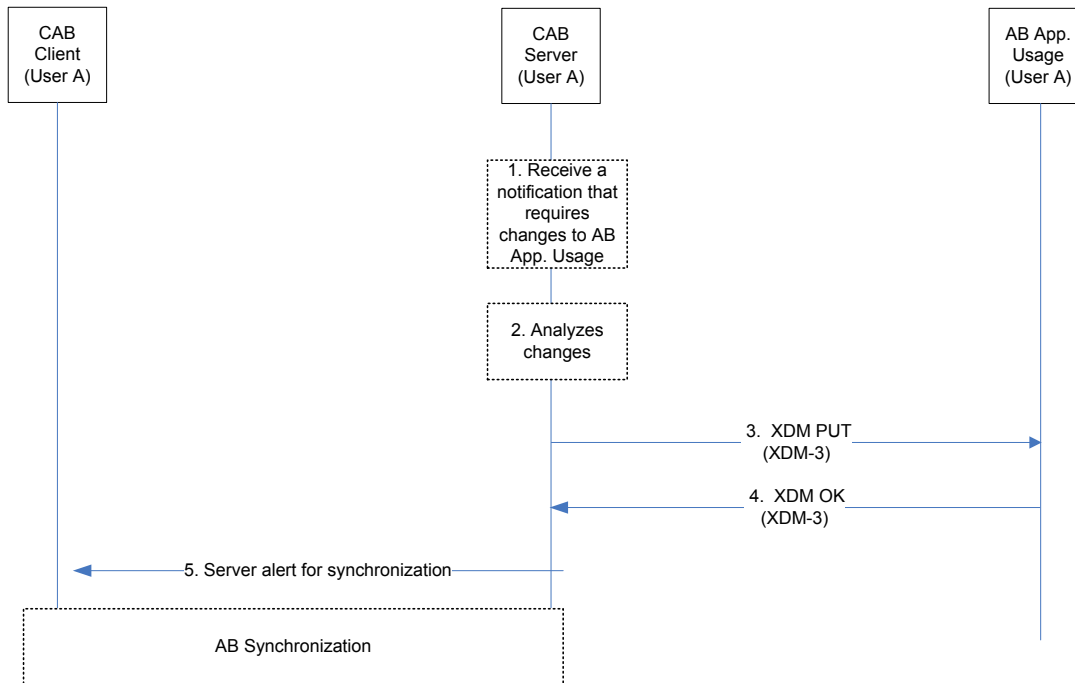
CAB Client (User A)

CAB Server (User A)

AB App. Usage (User A)

1. Receive a notification that requires changes to AB App. Usage

2. Analyzes changes

3. XDM PUT (XDM-3)

4. XDM OK (XDM-3)

5. Server alert for synchronization

AB Synchronization